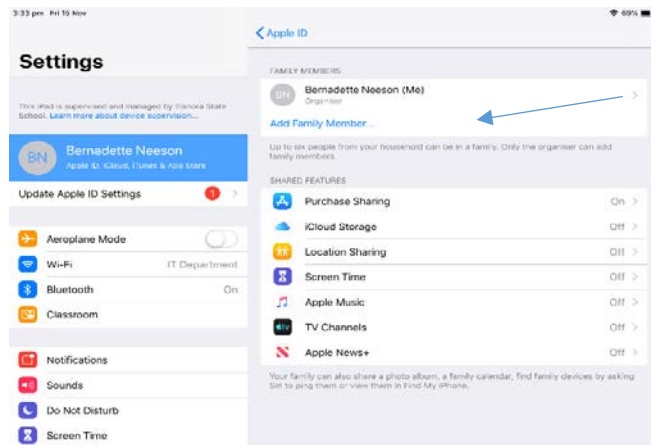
3:33 pm Fri 15 Nov

69%

Settings

This iPad is supervised and managed by Banora State School. Learn more about device supervision...

BN

Bernadette Neeson

Apple ID, iCloud, iTunes & App Store

Update Apple ID Settings 1

Aeroplane Mode

Wi-Fi IT Department

Bluetooth On

Classroom

Notifications

Sounds

Do Not Disturb

Screen Time

Apple ID

FAMILY MEMBERS

BN Bernadette Neeson (Me)

Organiser

Add Family Member...

Up to six people from your household can be in a family. Only the organiser can add family members.

SHARED FEATURES

Purchase Sharing On

iCloud Storage Off

Location Sharing Off

Screen Time Off

Apple Music Off

TV Channels Off

Apple News+ Off

Your family can also share a photo album, a family calendar, find family devices by asking Siri to ping them or view them in Find My iPhone.